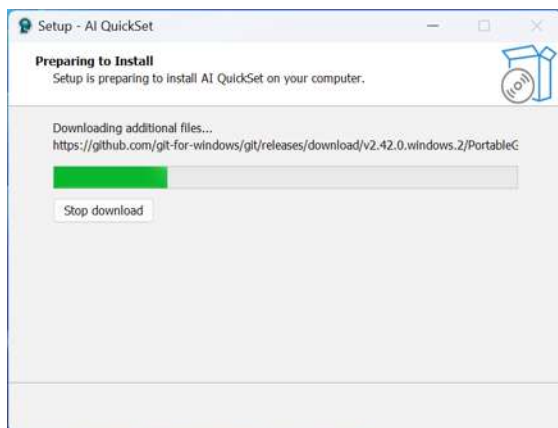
Setup - AI QuickSet

Preparing to Install
Setup is preparing to install AI QuickSet on your computer.

Downloading additional files...
https://github.com/git-for-windows/git/releases/download/v2.42.0.windows.2/PortableG

Stop download